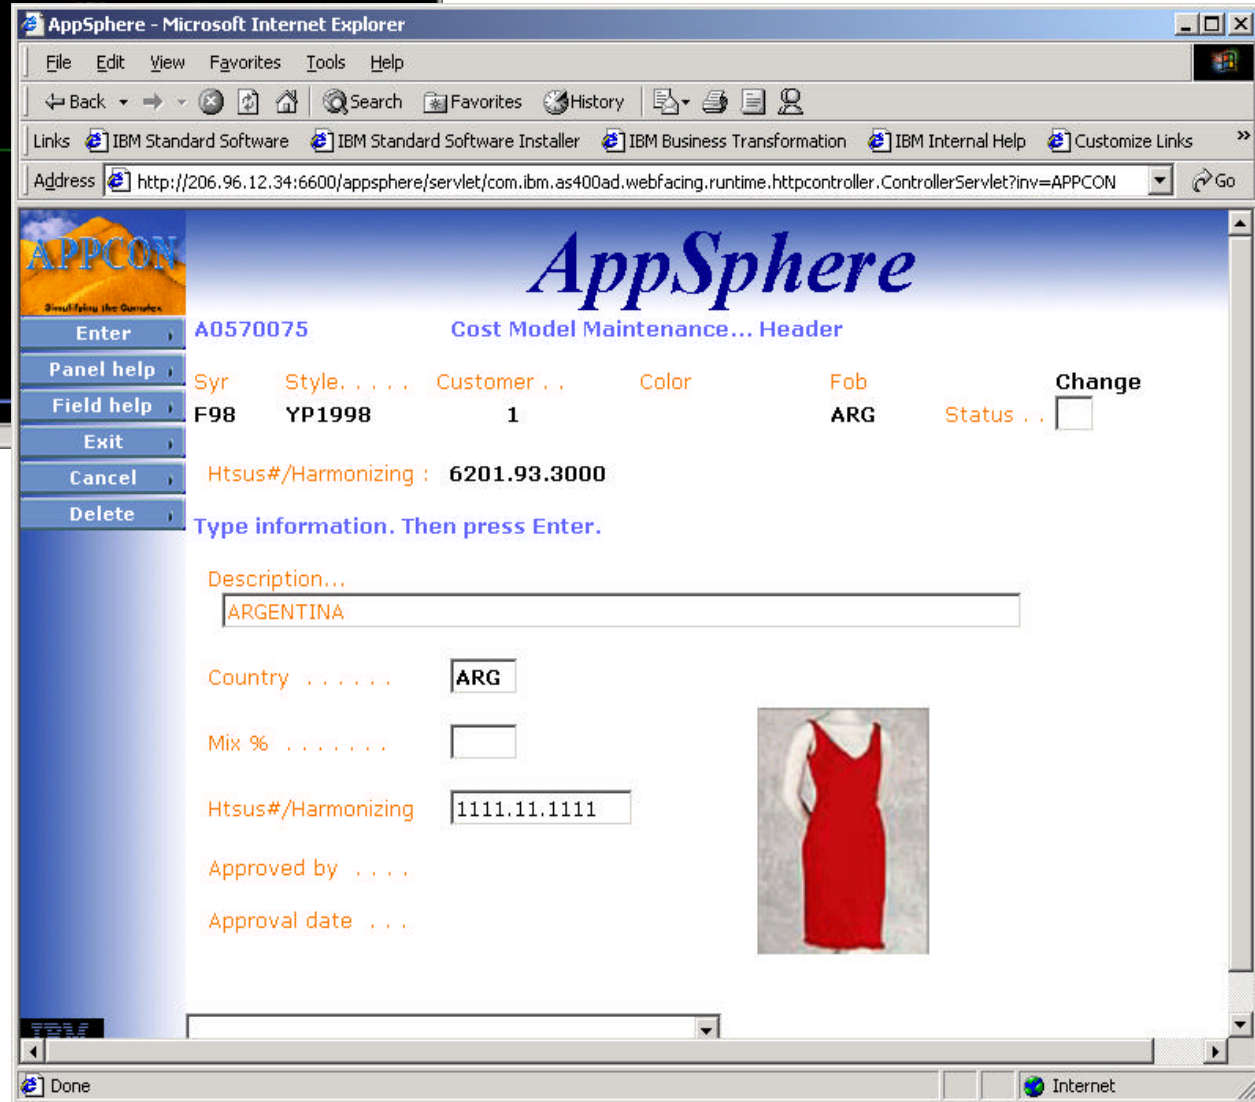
AppSphere - Microsoft Internet Explorer

File Edit View Favorites Tools Help

Back Search Favorites History

Links IBM Standard Software IBM Standard Software Installer IBM Business Transformation IBM Internal Help Customize Links

Address http://206.96.12.34:6600/appsphere/servlet/com.ibm.as400ad.webfacing.runtime.httpcontroller.ControllerServlet?inv=APPCON Go

APPCON
Simplifying the Complex

AppSphere

Enter
Panel help
Field help
Exit
Cancel
Delete

A0570075 Cost Model Maintenance... Header

| Syr | Style. . . . . | Customer . . | Color | Fob | Change |
|---|---|---|---|---|---|
| F98 | YP1998 | 1 | | ARG | Status . . |

Htsus#/Harmonizing : 6201.93.3000

Type information. Then press Enter.

Description...
ARGENTINA

Country . . . . . . . ARG

Mix % . . . . . . .

Htsus#/Harmonizing 1111.11.1111

Approved by . . . .

Approval date . . .

IBM

Done Internet